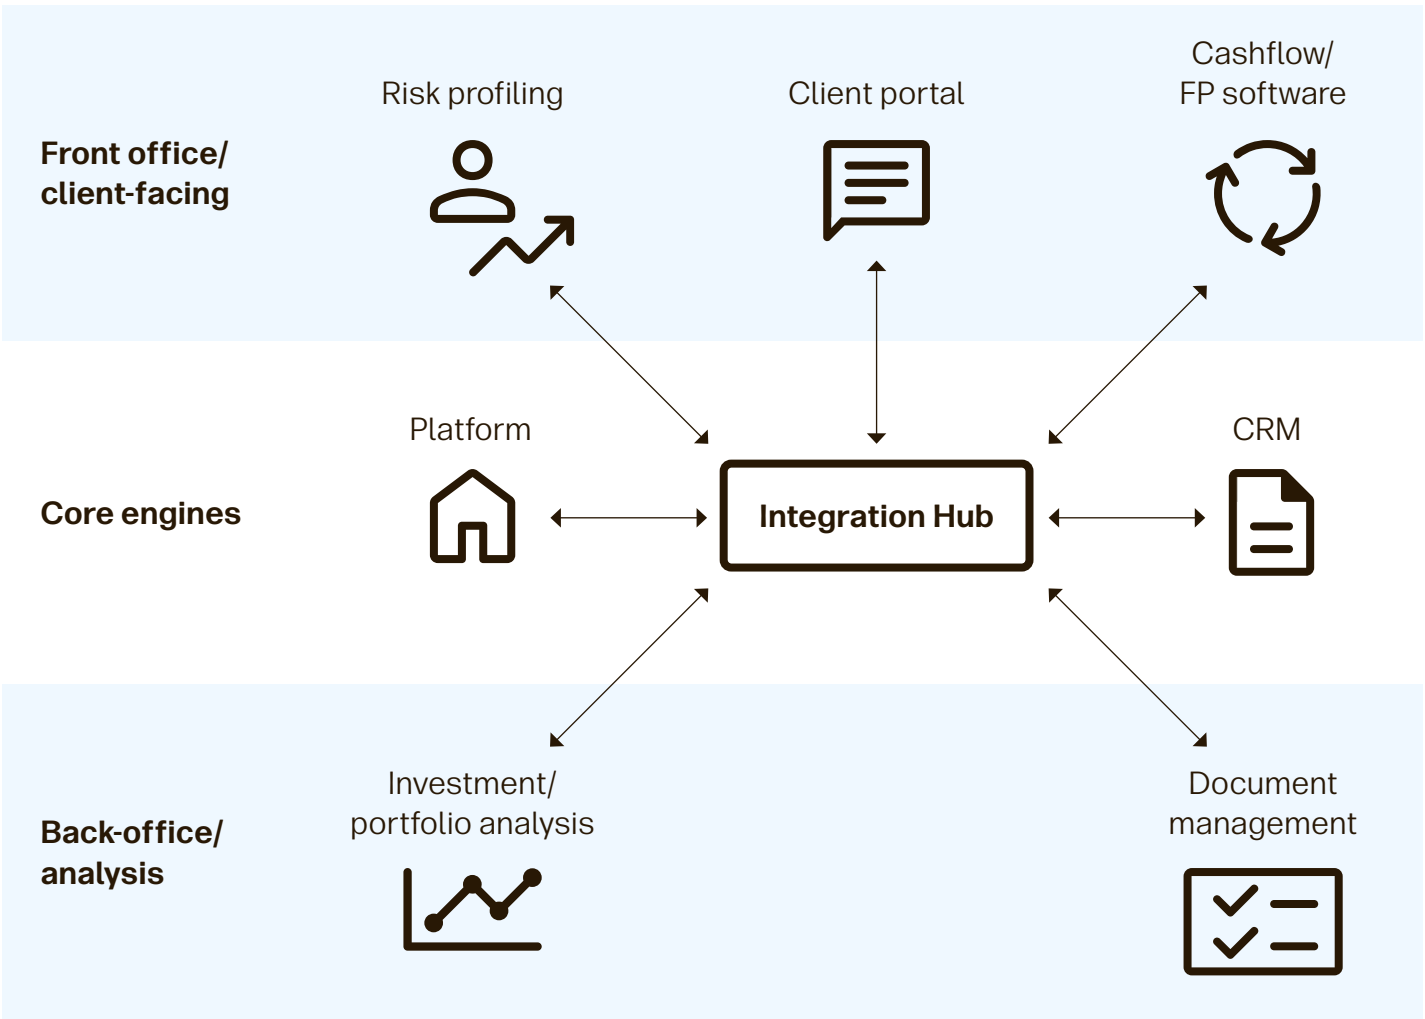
Front office/
client-facing

Risk profiling

Client portal

Cashflow/
FP software

Core engines

Platform

Integration Hub

CRM

Back-office/
analysis

Investment/
portfolio analysis

Document
management